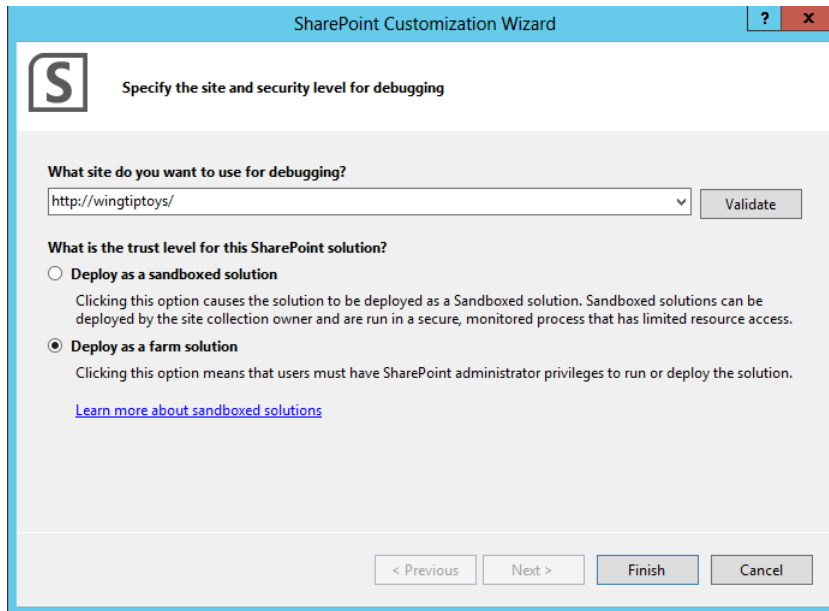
SharePoint Customization Wizard

?

X

S

Specify the site and security level for debugging

What site do you want to use for debugging?

http://wingtiptoys/

Validate

What is the trust level for this SharePoint solution?

Deploy as a sandboxed solution

Clicking this option causes the solution to be deployed as a Sandboxed solution. Sandboxed solutions can be deployed by the site collection owner and are run in a secure, monitored process that has limited resource access.

Deploy as a farm solution

Clicking this option means that users must have SharePoint administrator privileges to run or deploy the solution.

Learn more about sandboxed solutions

< Previous

Next >

Finish

Cancel